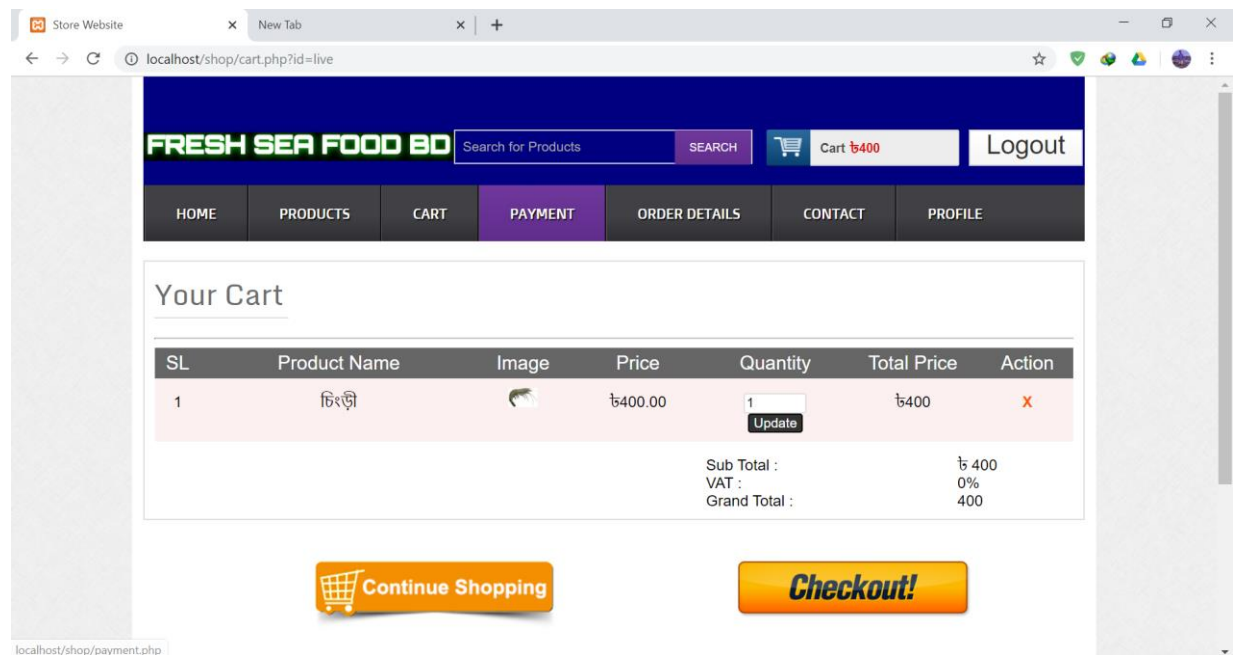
Store Website × New Tab × +

localhost/shop/cart.php?id=live

FRESH SEA FOOD BD Search for Products SEARCH Cart ৳400 Logout

HOME PRODUCTS CART PAYMENT ORDER DETAILS CONTACT PROFILE

Your Cart

| SL | Product Name | Image | Price | Quantity | Total Price | Action |
|---|---|---|---|---|---|---|
| 1 | চিংড়ী | | ৳400.00 | 1 Update | ৳400 | X |

Sub Total : ৳ 400
VAT : 0%
Grand Total : 400

Continue Shopping

Checkout!

localhost/shop/payment.php